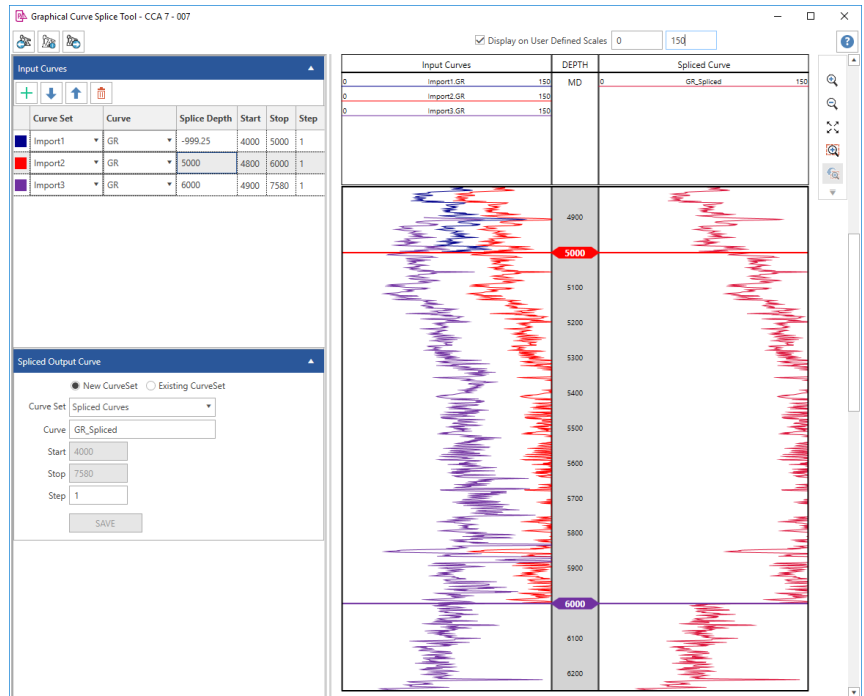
Graphical Curve Splice Tool - CCA 7 - 007

Display on User Defined Scales 0 150

Input Curves

| | Curve Set | Curve | Splice Depth | Start | Stop | Step |
|---|---|---|---|---|---|---|
| | Import1 | GR | -999.25 | 4000 | 5000 | 1 |
| | Import2 | GR | 5000 | 4800 | 6000 | 1 |
| | Import3 | GR | 6000 | 4900 | 7580 | 1 |

Spliced Output Curve

New CurveSet Existing CurveSet

Curve Set Spliced Curves

Curve GR_Spliced

Start 4000

Stop 7580

Step 1

SAVE

Input Curves

0 Import1.GR 150
0 Import2.GR 150
0 Import3.GR 150

DEPTH

MD

Spliced Curve

0 GR_Spliced 150

4900
5000
5100
5200
5300
5400
5500
5600
5700
5800
5900
6000
6100
6200